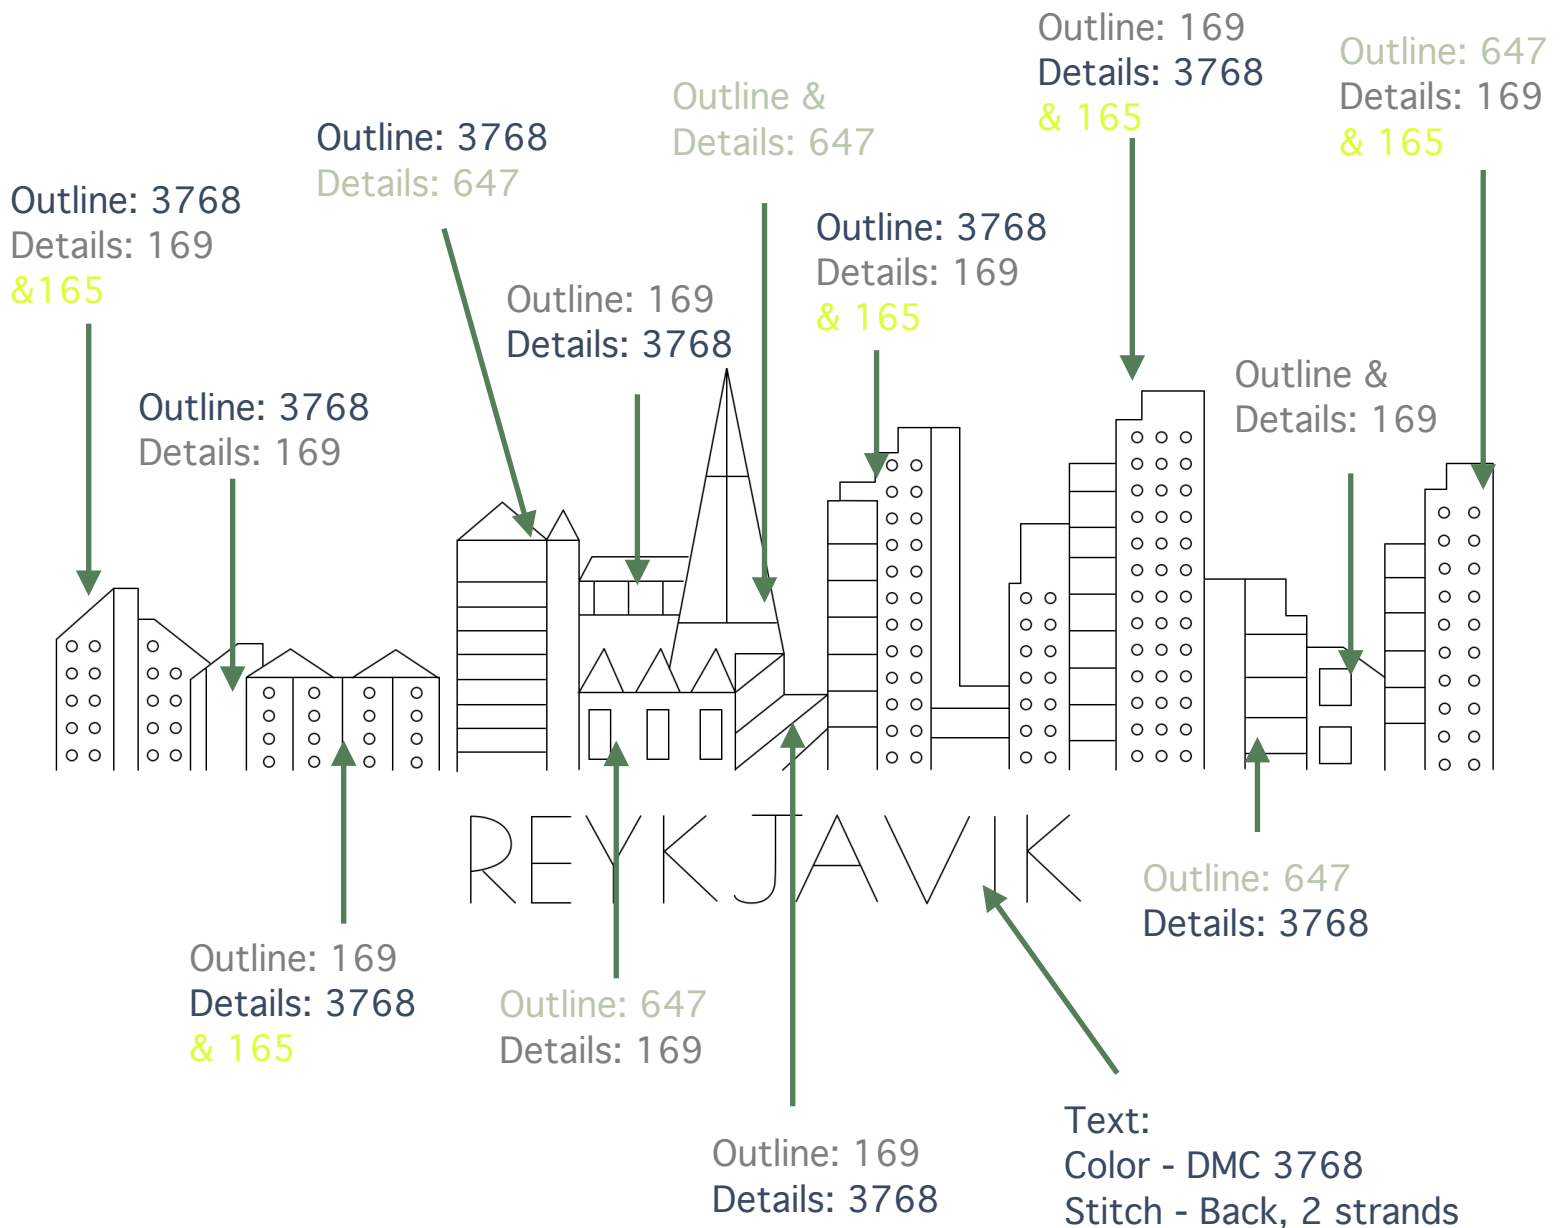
Outline: 169
Details: 3768
& 165

Outline: 647
Details: 169
& 165

Outline &
Details: 647

Outline: 3768
Details: 647

Outline: 3768
Details: 169
&165

Outline: 3768
Details: 169
& 165

Outline: 169
Details: 3768

Outline: 3768
Details: 169

Outline &
Details: 169

REYKJAVIK

Outline: 647
Details: 3768

Outline: 169
Details: 3768
& 165

Outline: 647
Details: 169

Outline: 169
Details: 3768

Text:
Color - DMC 3768
Stitch - Back, 2 strands